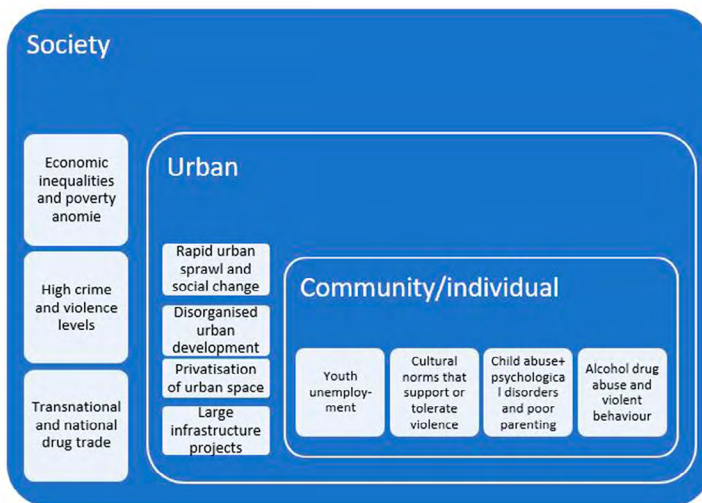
Society

Economic inequalities and poverty anomie

High crime and violence levels

Transnational and national drug trade

Urban

Rapid urban sprawl and social change

Disorganised urban development

Privatisation of urban space

Large infrastructure projects

Community/individual

Youth unemployment

Cultural norms that support or tolerate violence

Child abuse+ psychological disorders and poor parenting

Alcohol drug abuse and violent behaviour